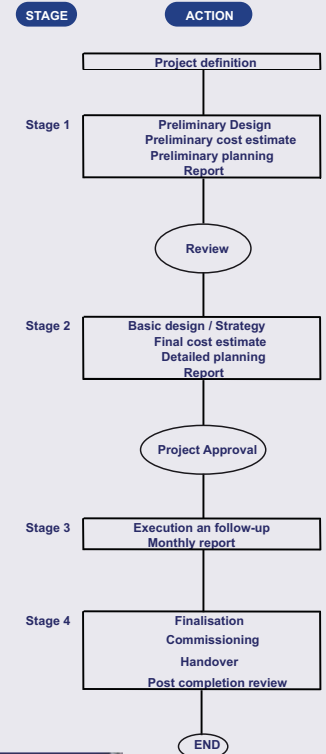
STAGE

ACTION

Project definition

Stage 1

Preliminary Design
Preliminary cost estimate
Preliminary planning
Report

Review

Stage 2

Basic design / Strategy
Final cost estimate
Detailed planning
Report

Project Approval

Stage 3

Execution an follow-up
Monthly report

Stage 4

Finalisation
Commissioning
Handover
Post completion review

END